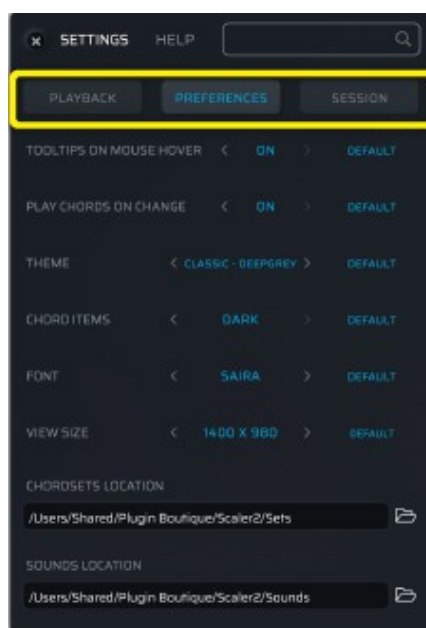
× SETTINGS HELP

PLAYBACK PREFERENCES SESSION

TOOLTIPS ON MOUSE HOVER < ON > DEFAULT

PLAY CHORDS ON CHANGE < ON > DEFAULT

THEME < CLASSIC - DEEPGREY > DEFAULT

CHORD ITEMS < DARK > DEFAULT

FONT < SAIRA > DEFAULT

VIEW SIZE < 1400 X 980 > DEFAULT

CHORDSETS LOCATION

/Users/Shared/Plugin Boutique/Scaler2/Sets

SOUNDS LOCATION

/Users/Shared/Plugin Boutique/Scaler2/Sounds